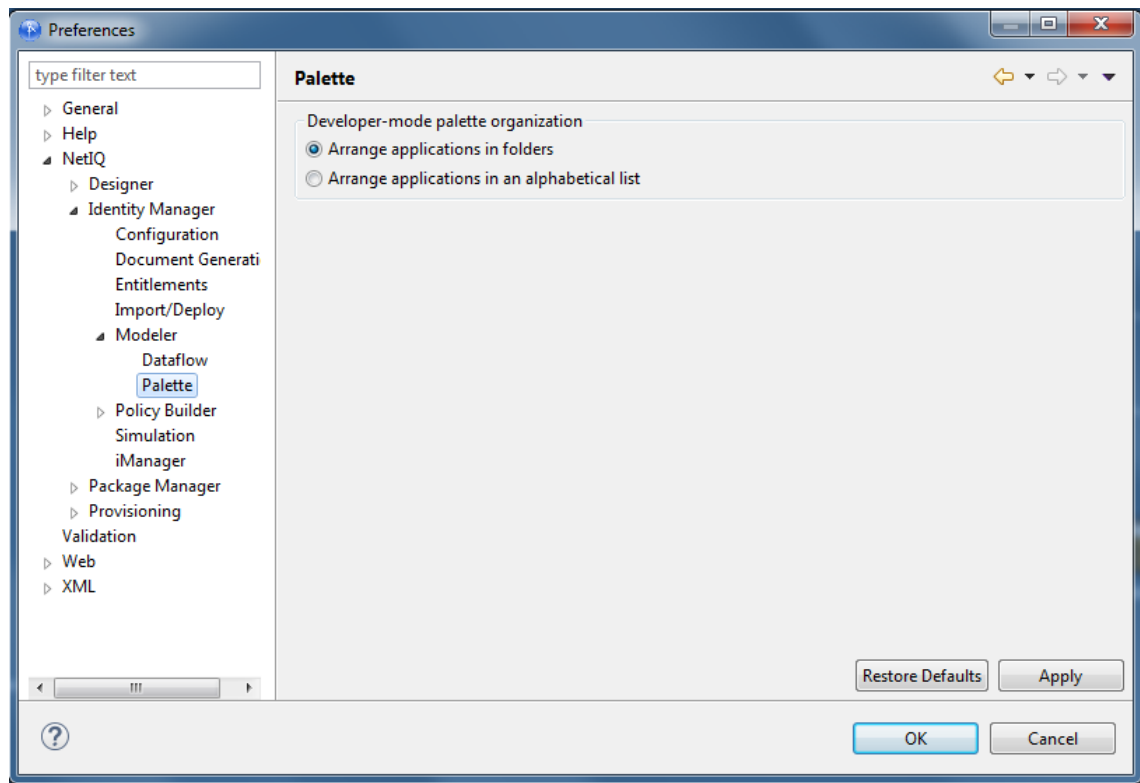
Preferences

type filter text

General
Help
NetIQ
Designer
Identity Manager
Configuration
Document Generati
Entitlements
Import/Deploy
Modeler
Dataflow
Palette
Policy Builder
Simulation
iManager
Package Manager
Provisioning
Validation
Web
XML

Palette

Developer-mode palette organization
Arrange applications in folders
Arrange applications in an alphabetical list

Restore Defaults
Apply

OK
Cancel